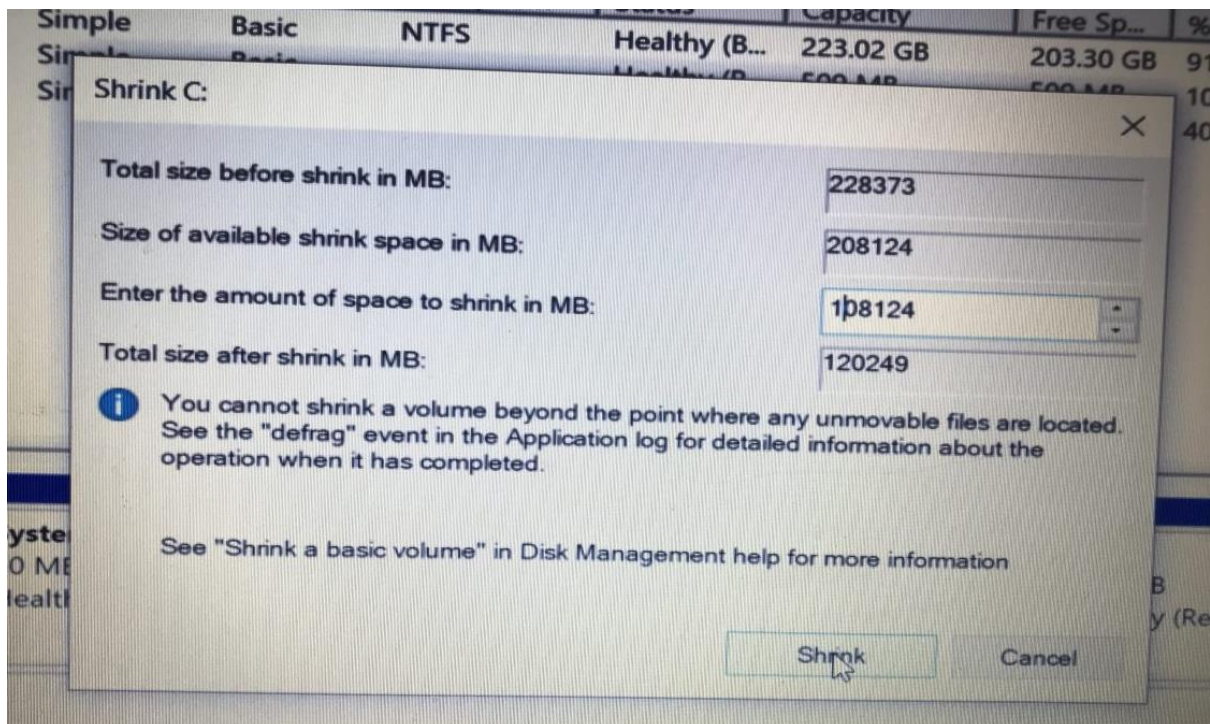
| Simple | Basic | NTFS | Healthy (B... | 223.02 GB | Free Sp... | % |
|---|---|---|---|---|---|---|
| Sim | | | | | 203.30 GB | 91 |
| Sir | | | | | | 10 |
| | | | | | | 40 |

Shrink C:

×

Total size before shrink in MB: 228373

Size of available shrink space in MB: 208124

Enter the amount of space to shrink in MB: 108124

Total size after shrink in MB: 120249

You cannot shrink a volume beyond the point where any unmovable files are located. See the "defrag" event in the Application log for detailed information about the operation when it has completed.

See "Shrink a basic volume" in Disk Management help for more information

Shrink Cancel

yste
0 MI
Iealt
B
y (Re